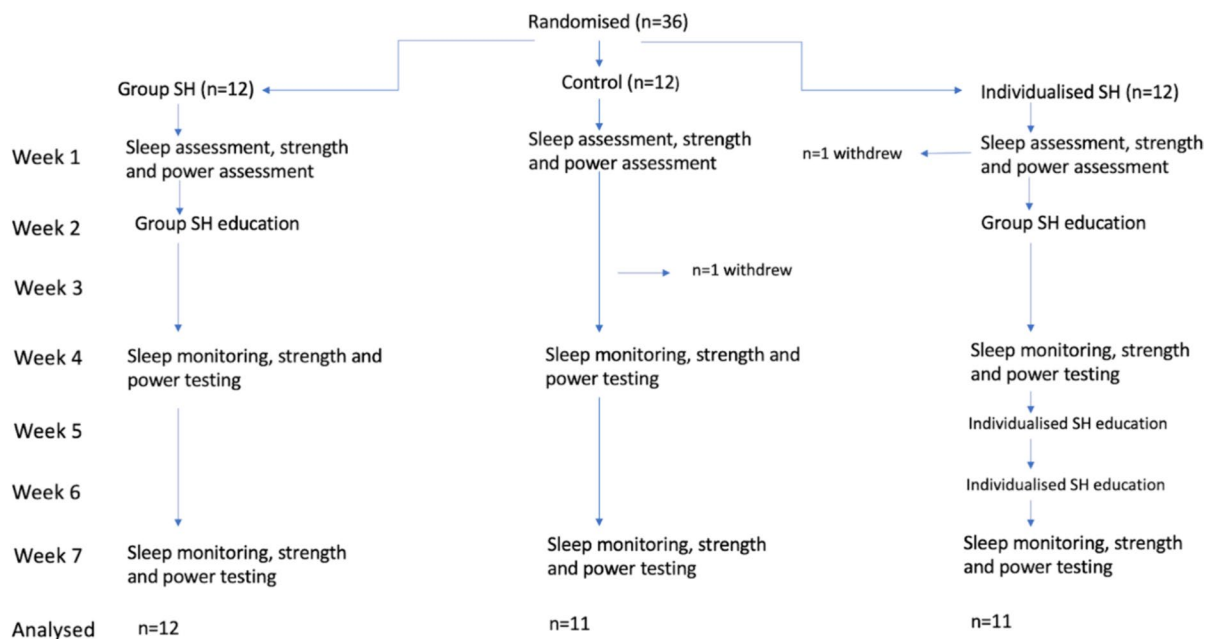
Randomised (n=36)

Group SH (n=12)

Control (n=12)

Individualised SH (n=12)

Week 1

Sleep assessment, strength and power assessment

Sleep assessment, strength and power assessment

n=1 withdrew

Sleep assessment, strength and power assessment

Week 2

Group SH education

Group SH education

Week 3

n=1 withdrew

Week 4

Sleep monitoring, strength and power testing

Sleep monitoring, strength and power testing

Sleep monitoring, strength and power testing

Week 5

Individualised SH education

Week 6

Individualised SH education

Week 7

Sleep monitoring, strength and power testing

Sleep monitoring, strength and power testing

Sleep monitoring, strength and power testing

Analysed

n=12

n=11

n=11